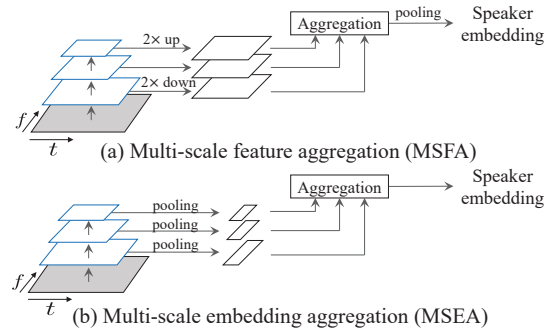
Aggregation

pooling

Speaker embedding

2× up

2× down

$f$

$t$

(a) Multi-scale feature aggregation (MSFA)

Aggregation

Speaker embedding

pooling

pooling

pooling

$f$

$t$

(b) Multi-scale embedding aggregation (MSEA)